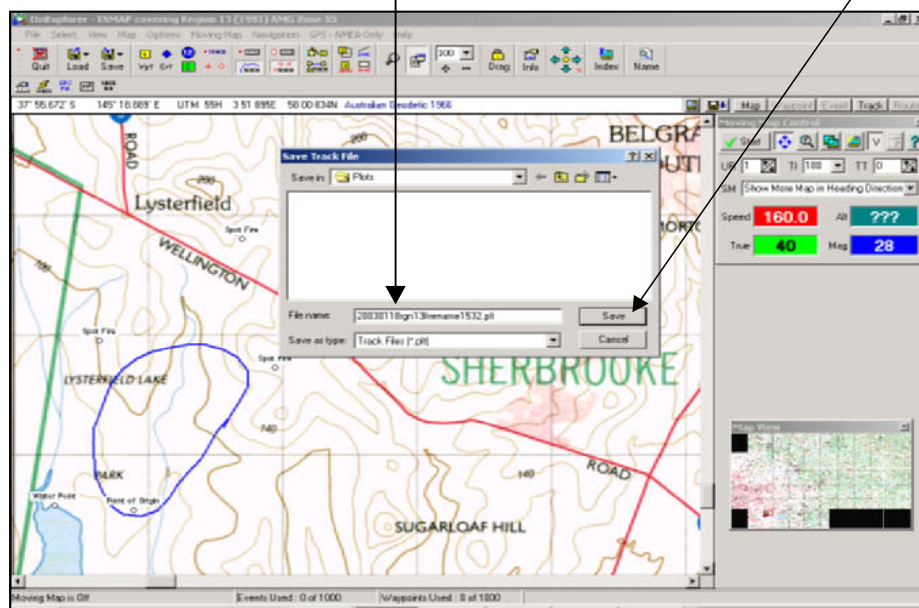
OziExplorer - ENMAP covering Region 13 (1991) AMG Zone 55

File Select View Map Options Moving Map Navigation GPS - NMEA Only Help

Quit Load Save Wpt Evt Drag Info Index Name

37° 55.672' S 145° 18.669' E UTM 55H 3 51 895E 58 00 834N Australian Geodetic 1966

Map Waypoint Event Track Route

Moving Map Control

Start

UR 1 TI 100 TT 0

SM Show More Map in Heading Direction

Speed 160.0 Alt ???

True 40 Mag 28

Map View

BELGRA

Lysterfield

ROAD

WELLINGTON

Spot Fire

LYSTERFIELD LAKE

PARK

Point of Origin

Water Point

SHERBROOKE

ROAD

SUGARLOAF HILL

Save Track File

Save in: Plots

File name: 20030118rgn13filename1532.plt

Save as type: Track Files (*.plt)

Save

Cancel

Moving Map is Off

Events Used : 0 of 1000

Waypoints Used : 0 of 1000